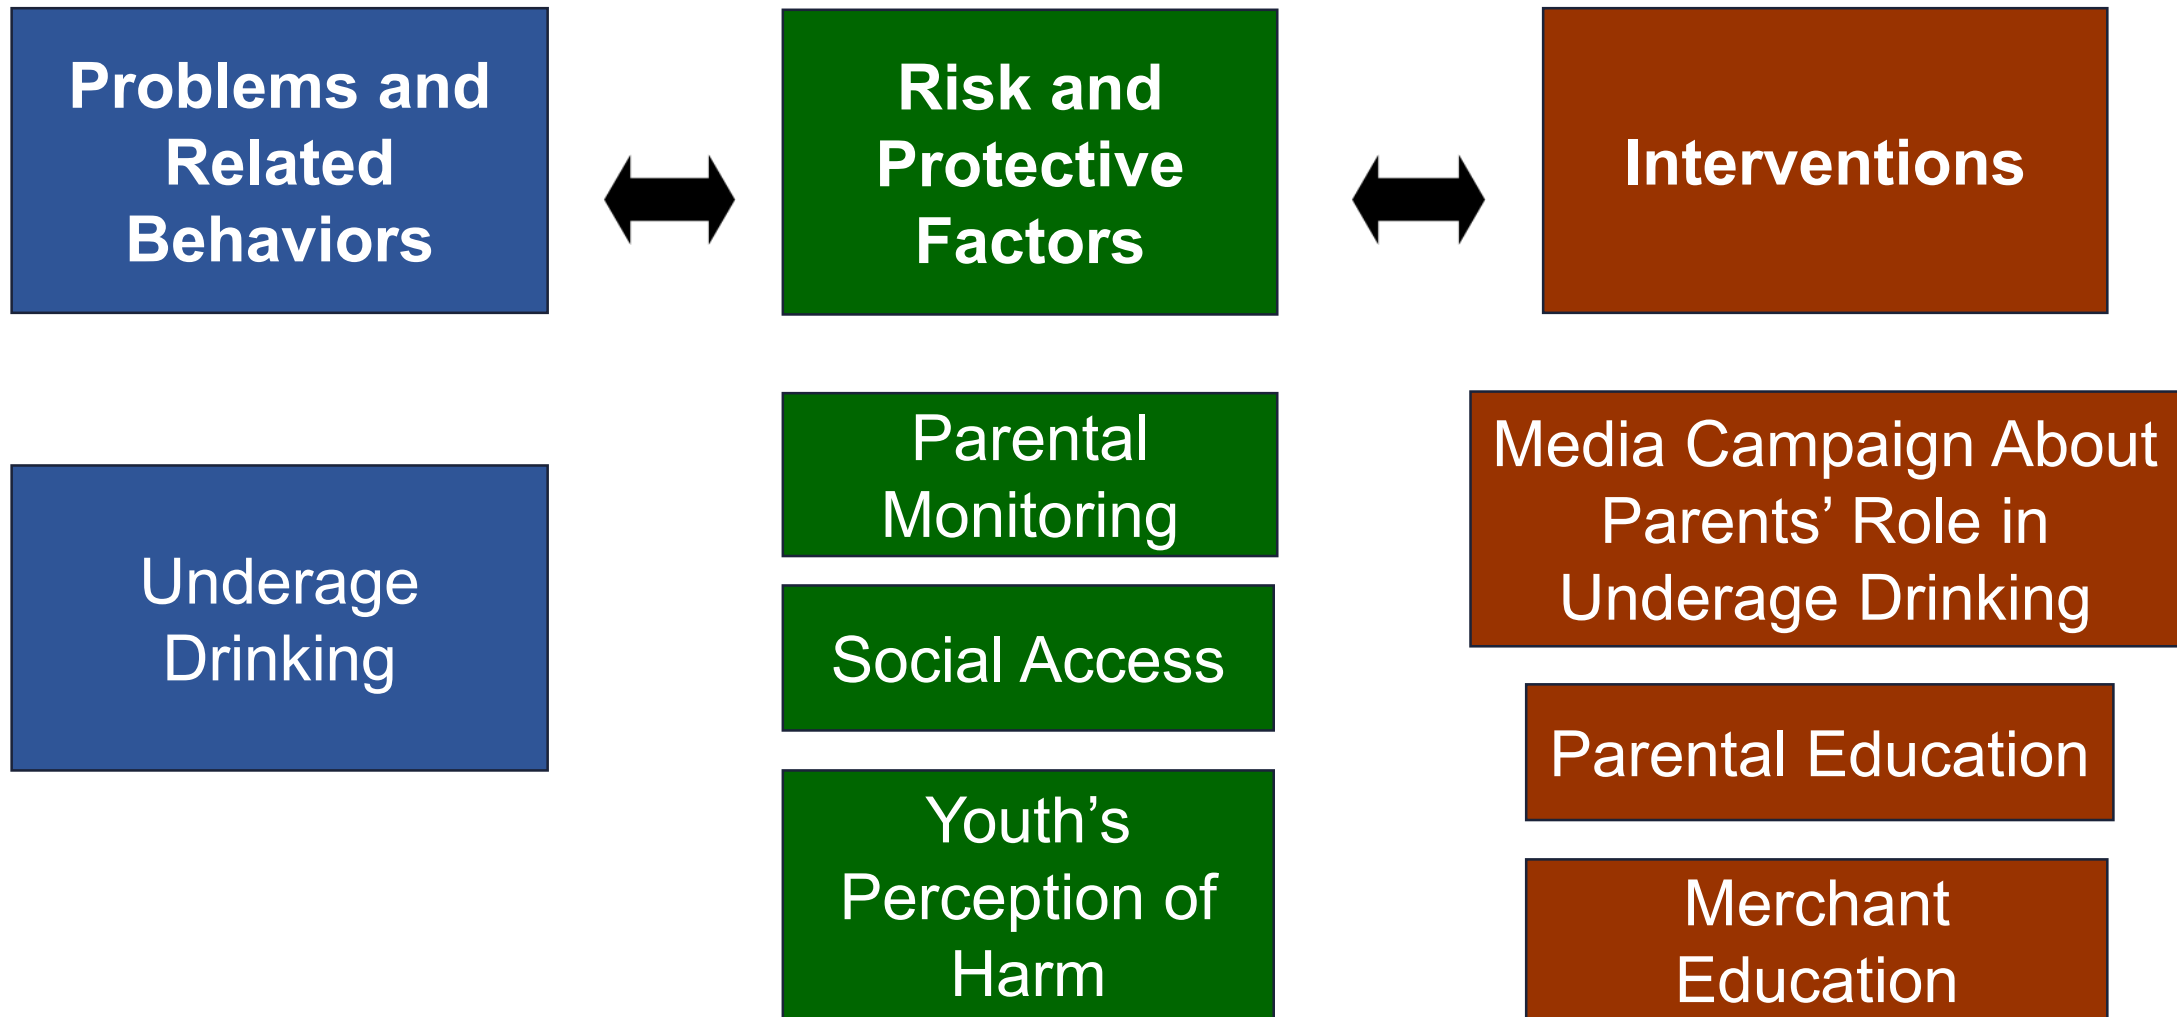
Problems and Related Behaviors

Risk and Protective Factors

Interventions

Underage Drinking

Parental Monitoring

Social Access

Youth’s Perception of Harm

Media Campaign About Parents’ Role in Underage Drinking

Parental Education

Merchant Education